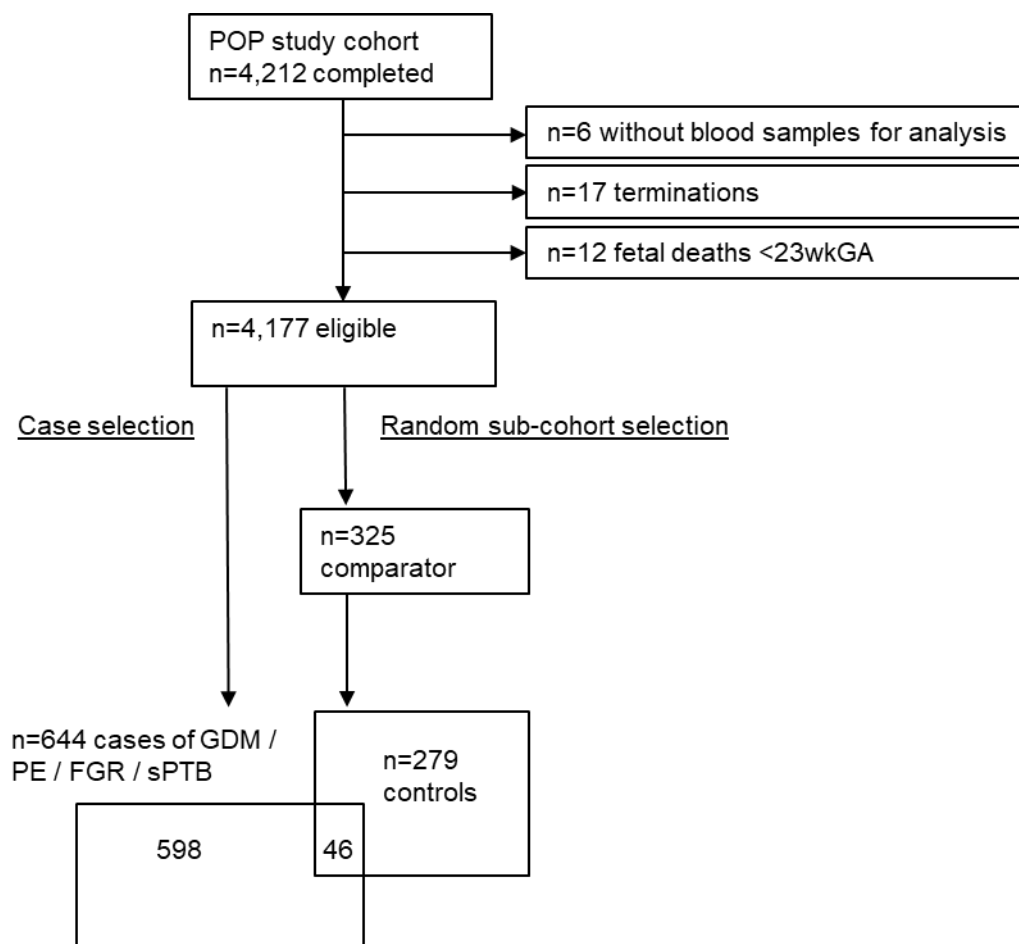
POP study cohort
n=4,212 completed

n=6 without blood samples for analysis

n=17 terminations

n=12 fetal deaths <23wkGA

n=4,177 eligible

Case selection

Random sub-cohort selection

n=325 comparator

n=644 cases of GDM / PE / FGR / sPTB

n=279 controls

598

46